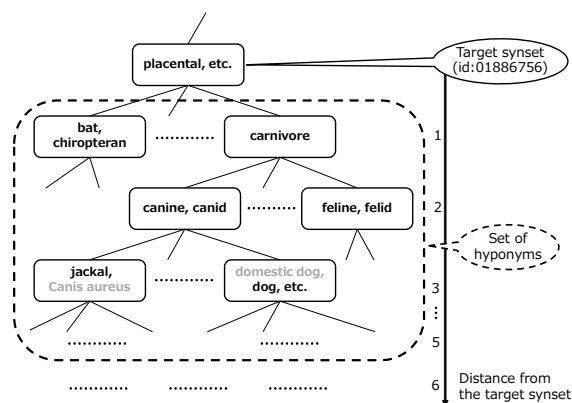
placental, etc.

Target synset (id:01886756)

bat, chiropteran

carnivore

1

canine, canid

feline, felid

2

Set of hyponyms

jackal, Canis aureus

domestic dog, dog, etc.

3

⋮

5

6

Distance from the target synset